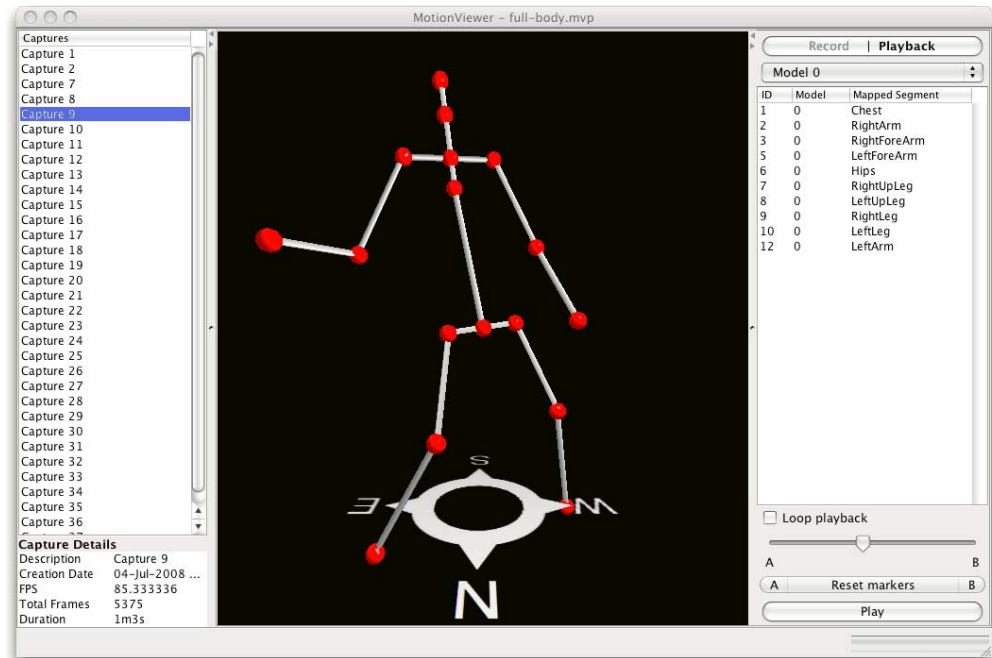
MotionViewer - full-body.mvp

Captures
Capture 1
Capture 2
Capture 7
Capture 8
Capture 9
Capture 10
Capture 11
Capture 12
Capture 13
Capture 14
Capture 15
Capture 16
Capture 17
Capture 18
Capture 19
Capture 20
Capture 21
Capture 22
Capture 23
Capture 24
Capture 25
Capture 26
Capture 27
Capture 28
Capture 29
Capture 30
Capture 31
Capture 32
Capture 33
Capture 34
Capture 35
Capture 36

Capture Details

| Description | Capture 9 |
|---|---|
| Creation Date | 04-Jul-2008 ... |
| FPS | 85.333336 |
| Total Frames | 5375 |
| Duration | 1m3s |

S
E
W
N

Record | Playback

Model 0

| ID | Model | Mapped Segment |
|---|---|---|
| 1 | 0 | Chest |
| 2 | 0 | RightArm |
| 3 | 0 | RightForeArm |
| 5 | 0 | LeftForeArm |
| 6 | 0 | Hips |
| 7 | 0 | RightUpLeg |
| 8 | 0 | LeftUpLeg |
| 9 | 0 | RightLeg |
| 10 | 0 | LeftLeg |
| 12 | 0 | LeftArm |

Loop playback

A
B

A
Reset markers
B

Play